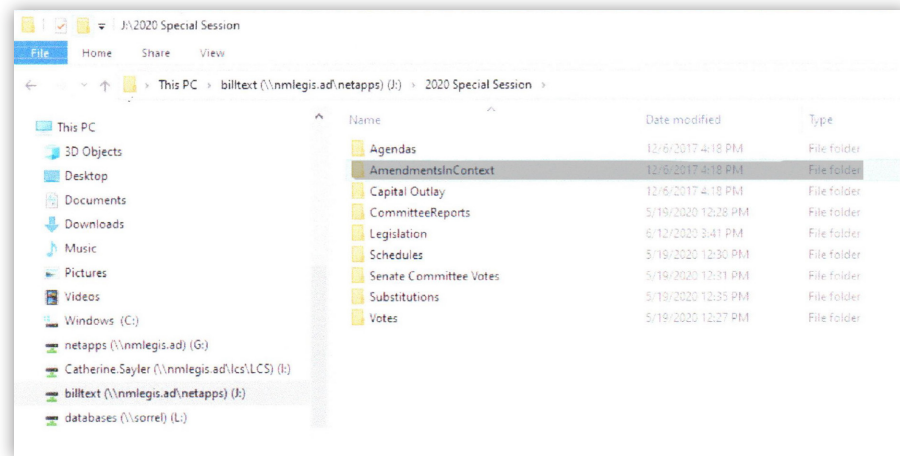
J:\2020 Special Session

File Home Share View

This PC › billtext (\\nmlegis.ad\netapps) (J:) › 2020 Special Session ›

This PC
3D Objects
Desktop
Documents
Downloads
Music
Pictures
Videos
Windows (C:)
netapps (\\nmlegis.ad) (G:)
Catherine.Sayler (\\nmlegis.ad\lcs\LCS) (I:)
billtext (\\nmlegis.ad\netapps) (J:)
databases (\\sorrel) (L:)

| Name | Date modified | Type |
|---|---|---|
| Agendas | 12/6/2017 4:18 PM | File folder |
| AmendmentsInContext | 12/6/2017 4:18 PM | File folder |
| Capital Outlay | 12/6/2017 4:18 PM | File folder |
| CommitteeReports | 5/19/2020 12:28 PM | File folder |
| Legislation | 6/12/2020 3:41 PM | File folder |
| Schedules | 5/19/2020 12:30 PM | File folder |
| Senate Committee Votes | 5/19/2020 12:31 PM | File folder |
| Substitutions | 5/19/2020 12:35 PM | File folder |
| Votes | 5/19/2020 12:27 PM | File folder |